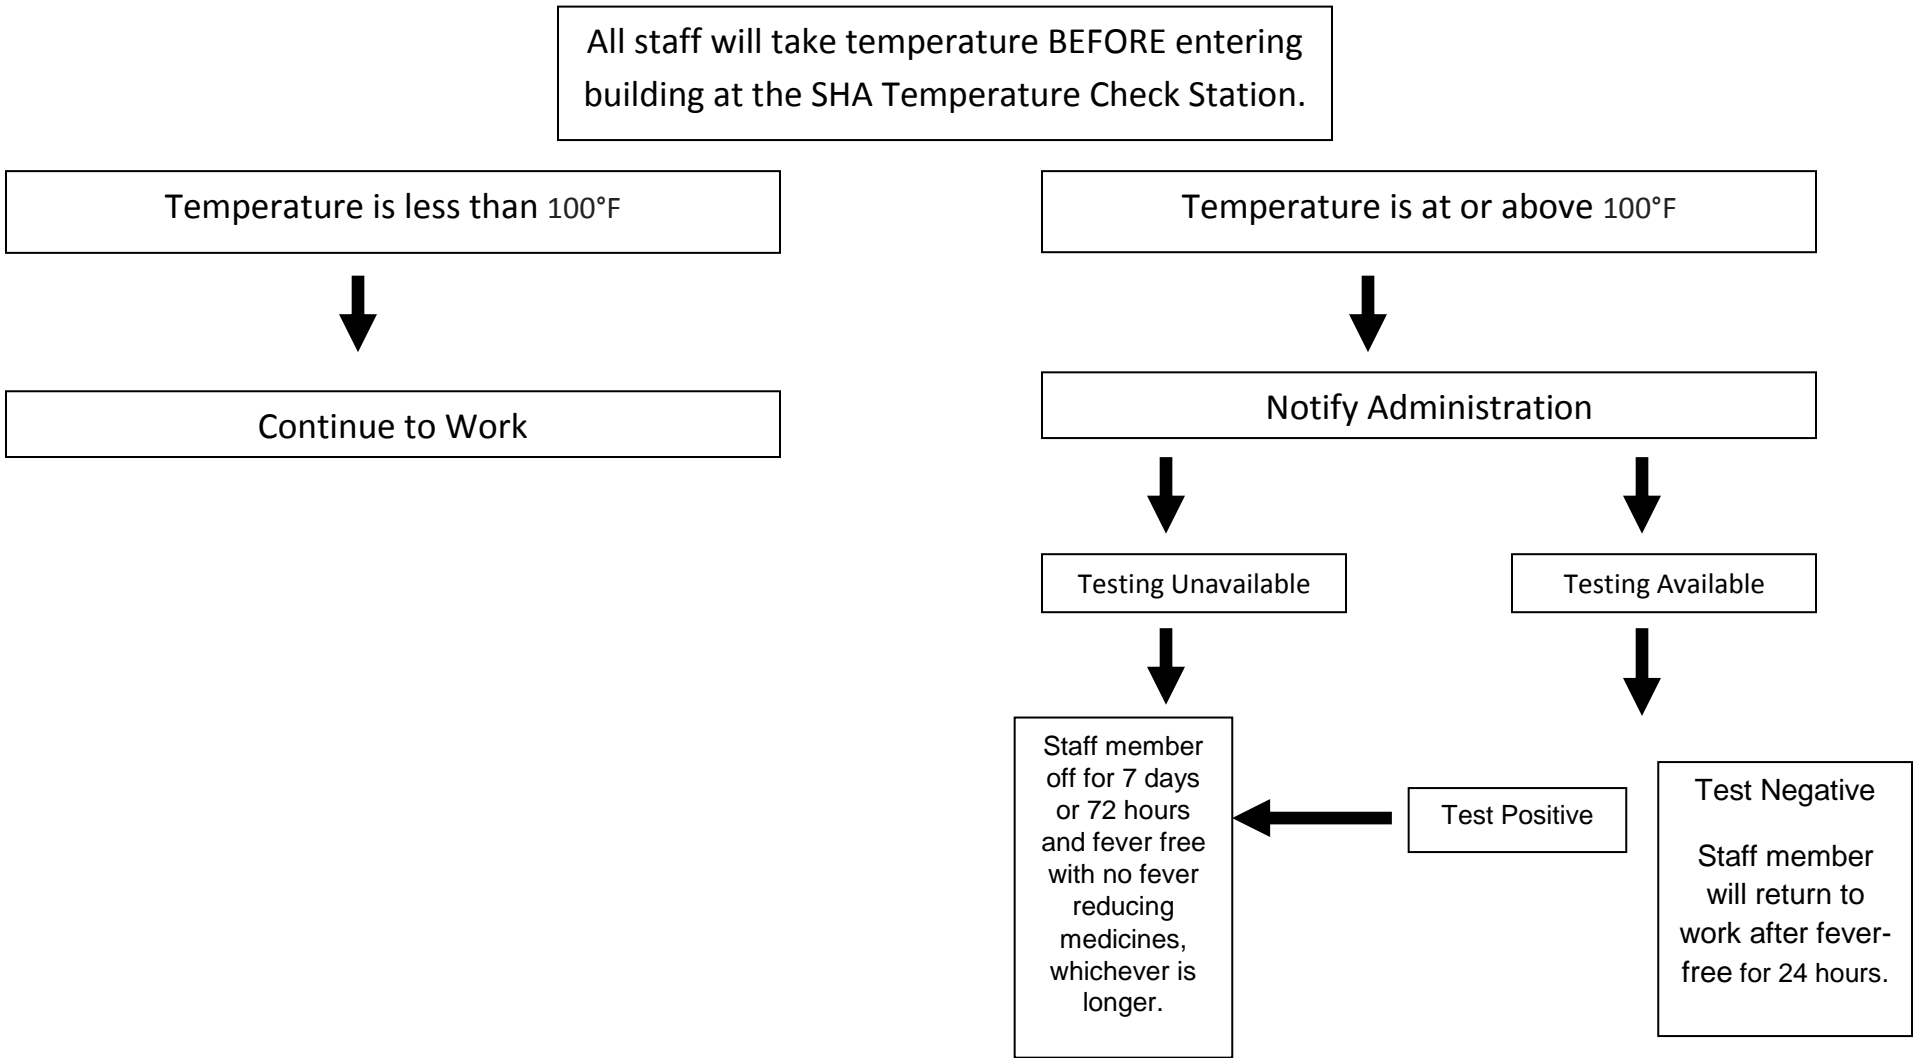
All staff will take temperature BEFORE entering building at the SHA Temperature Check Station.

Temperature is less than 100°F

Continue to Work

Temperature is at or above 100°F

Notify Administration

Testing Unavailable

Testing Available

Staff member off for 7 days or 72 hours and fever free with no fever reducing medicines, whichever is longer.

Test Positive

Test Negative

Staff member will return to work after fever-free for 24 hours.